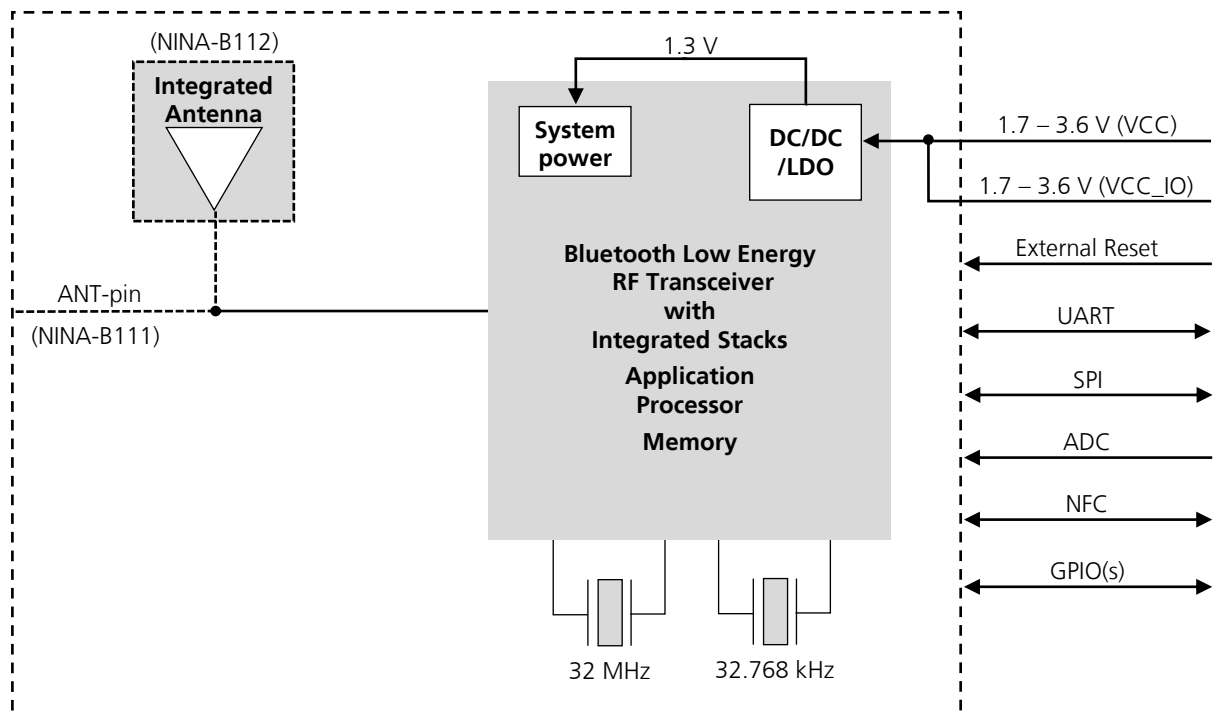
(NINA-B112)

Integrated Antenna

1.3 V

System power

DC/DC /LDO

1.7 – 3.6 V (VCC)

1.7 – 3.6 V (VCC_IO)

Bluetooth Low Energy RF Transceiver with Integrated Stacks

Application Processor

Memory

External Reset

ANT-pin

(NINA-B111)

UART

SPI

ADC

NFC

GPIO(s)

32 MHz

32.768 kHz